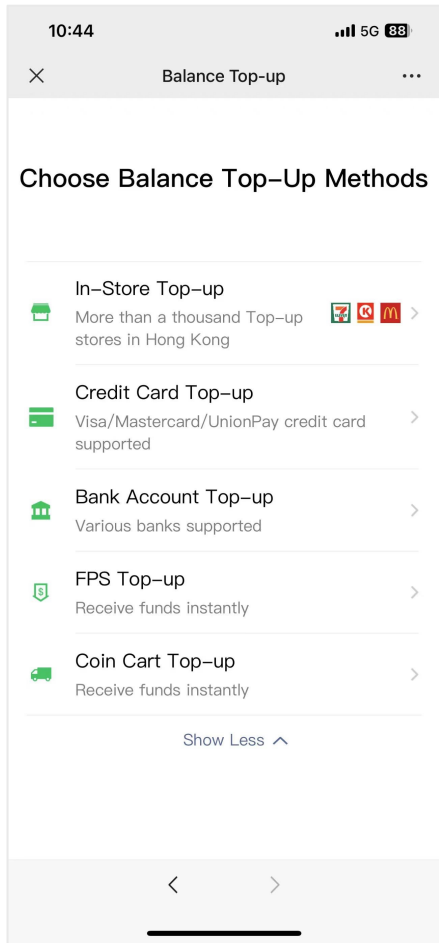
10:44

5G 88

Balance Top-up

Choose Balance Top-Up Methods

In-Store Top-up
More than a thousand Top-up stores in Hong Kong

Credit Card Top-up
Visa/Mastercard/UnionPay credit card supported

Bank Account Top-up
Various banks supported

FPS Top-up
Receive funds instantly

Coin Cart Top-up
Receive funds instantly

Show Less